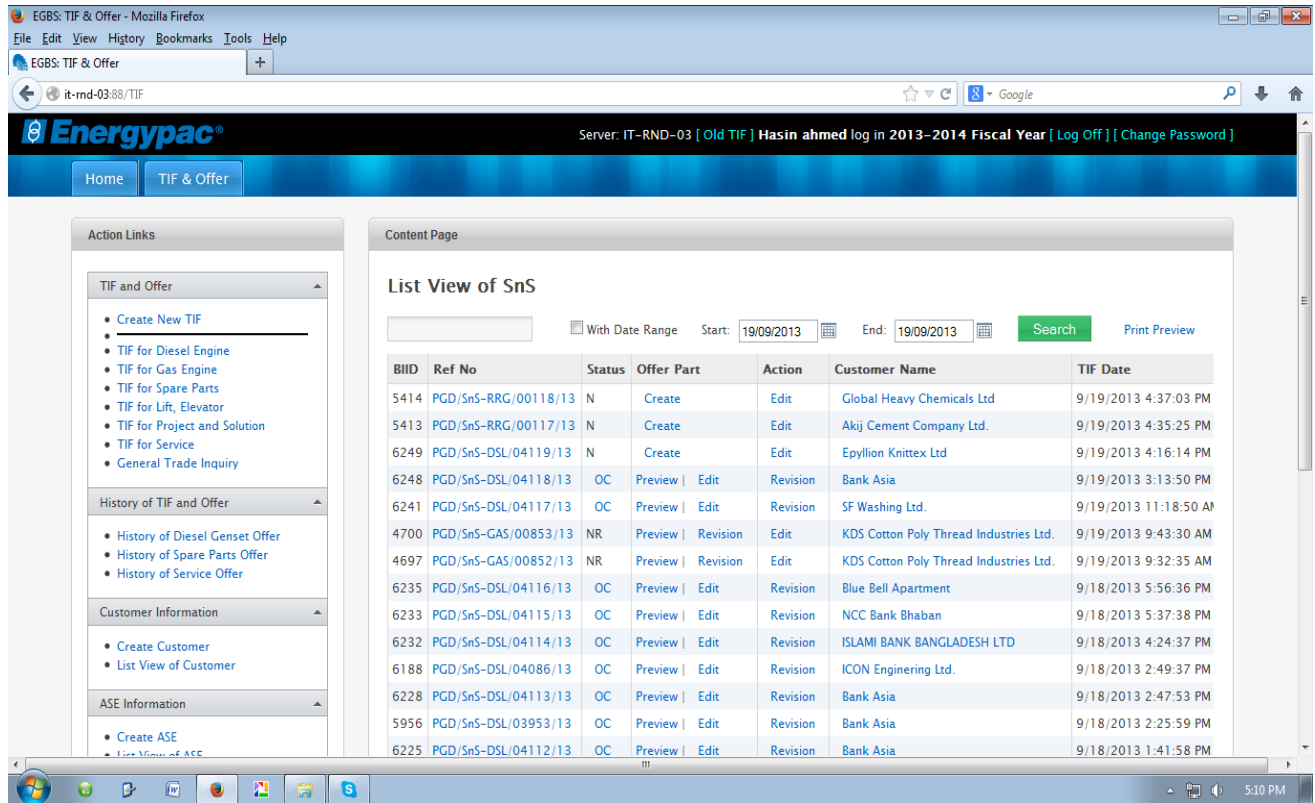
EGBS: TIF & Offer - Mozilla Firefox

File Edit View History Bookmarks Tools Help

EGBS: TIF & Offer

it-rnd-03:88/TIF

Google

Energypac®

Server: IT-RND-03 [ Old TIF ] Hasin ahmed log in 2013-2014 Fiscal Year [ Log Off ] [ Change Password ]

Home TIF & Offer

Action Links

TIF and Offer

- Create New TIF
- 
- TIF for Diesel Engine
- TIF for Gas Engine
- TIF for Spare Parts
- TIF for Lift, Elevator
- TIF for Project and Solution
- TIF for Service
- General Trade Inquiry

History of TIF and Offer

- History of Diesel Genset Offer
- History of Spare Parts Offer
- History of Service Offer

Customer Information

- Create Customer
- List View of Customer

ASE Information

- Create ASE
- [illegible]

Content Page

List View of SnS

With Date Range Start: 19/09/2013 End: 19/09/2013 Search Print Preview

| BIID | Ref No | Status | Offer Part | Action | Customer Name | TIF Date |
|---|---|---|---|---|---|---|
| 5414 | PGD/SnS-RRG/00118/13 | N | Create | Edit | Global Heavy Chemicals Ltd | 9/19/2013 4:37:03 PM |
| 5413 | PGD/SnS-RRG/00117/13 | N | Create | Edit | Akij Cement Company Ltd. | 9/19/2013 4:35:25 PM |
| 6249 | PGD/SnS-DSL/04119/13 | N | Create | Edit | Epyllion Knittex Ltd | 9/19/2013 4:16:14 PM |
| 6248 | PGD/SnS-DSL/04118/13 | OC | Preview \| Edit | Revision | Bank Asia | 9/19/2013 3:13:50 PM |
| 6241 | PGD/SnS-DSL/04117/13 | OC | Preview \| Edit | Revision | SF Washing Ltd. | 9/19/2013 11:18:50 AM |
| 4700 | PGD/SnS-GAS/00853/13 | NR | Preview \| Revision | Edit | KDS Cotton Poly Thread Industries Ltd. | 9/19/2013 9:43:30 AM |
| 4697 | PGD/SnS-GAS/00852/13 | NR | Preview \| Revision | Edit | KDS Cotton Poly Thread Industries Ltd. | 9/19/2013 9:32:35 AM |
| 6235 | PGD/SnS-DSL/04116/13 | OC | Preview \| Edit | Revision | Blue Bell Apartment | 9/18/2013 5:56:36 PM |
| 6233 | PGD/SnS-DSL/04115/13 | OC | Preview \| Edit | Revision | NCC Bank Bhaban | 9/18/2013 5:37:38 PM |
| 6232 | PGD/SnS-DSL/04114/13 | OC | Preview \| Edit | Revision | ISLAMI BANK BANGLADESH LTD | 9/18/2013 4:24:37 PM |
| 6188 | PGD/SnS-DSL/04086/13 | OC | Preview \| Edit | Revision | ICON Enginering Ltd. | 9/18/2013 2:49:37 PM |
| 6228 | PGD/SnS-DSL/04113/13 | OC | Preview \| Edit | Revision | Bank Asia | 9/18/2013 2:47:53 PM |
| 5956 | PGD/SnS-DSL/03953/13 | OC | Preview \| Edit | Revision | Bank Asia | 9/18/2013 2:25:59 PM |
| 6225 | PGD/SnS-DSL/04112/13 | OC | Preview \| Edit | Revision | Bank Asia | 9/18/2013 1:41:58 PM |

5:10 PM